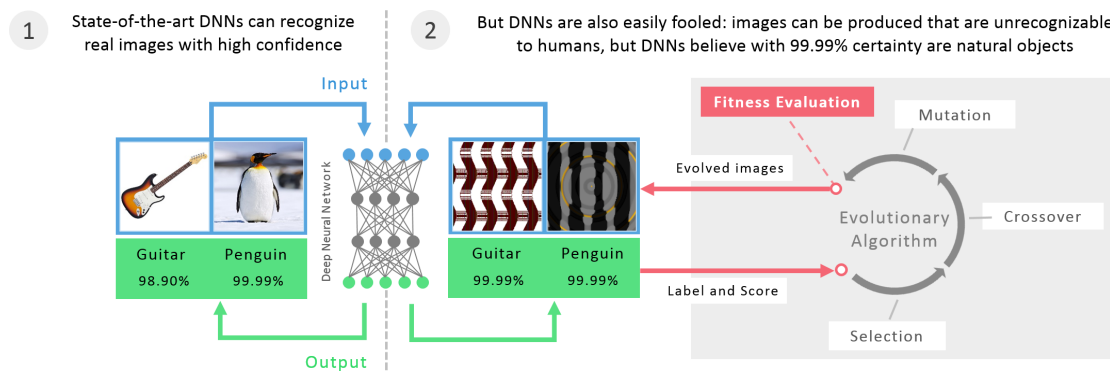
1 State-of-the-art DNNs can recognize real images with high confidence

2 But DNNs are also easily fooled: images can be produced that are unrecognizable to humans, but DNNs believe with 99.99% certainty are natural objects

Input

Deep Neural Network

Output

| Guitar | Penguin |
|---|---|
| 98.90% | 99.99% |

| Guitar | Penguin |
|---|---|
| 99.99% | 99.99% |

Fitness Evaluation

Evolved images

Label and Score

Mutation

Evolutionary Algorithm

Crossover

Selection